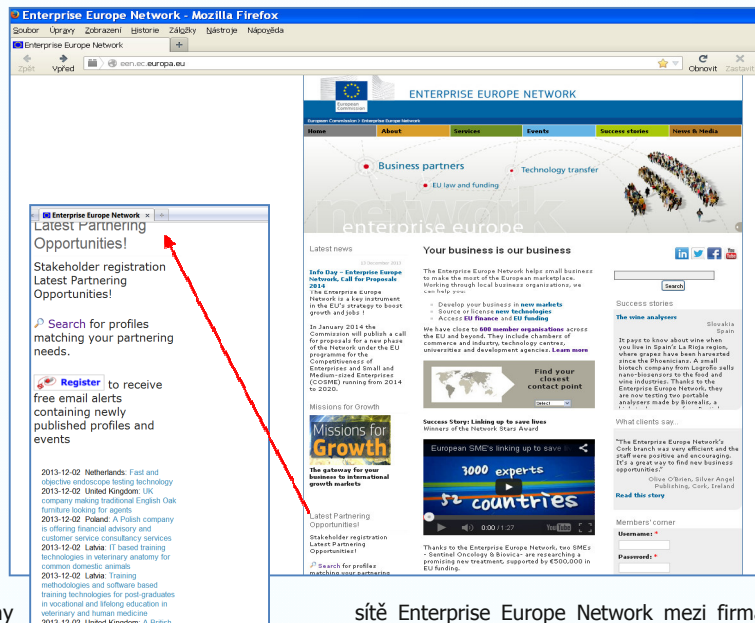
Enterprise Europe Network - Mozilla Firefox

Soubor Úpravy Zobrazení Historie Záložky Nástroje Nápověda

Enterprise Europe Network +

Zpět Vpřed een.ec.europa.eu Obnovit Zastavit

European Commission

ENTERPRISE EUROPE NETWORK

European Commission > Enterprise Europe Network

Home About Services Events Success stories News & Media

Business partners Technology transfer EU law and funding

enterprise europe network

Latest news

Info Day - Enterprise Europe Network, Call for Proposals 2014

The Enterprise Europe Network is a key instrument in the EU's strategy to boost growth and jobs !

In January 2014 the Commission will publish a call for proposals for a new phase of the Network under the EU programme for the Competitiveness of Enterprises and Small and Medium-sized Enterprises (COSME) running from 2014 to 2020.

Missions for Growth

Missions for Growth

The gateway for your business to international growth markets

Latest Partnering Opportunities!

Stakeholder registration Latest Partnering Opportunities!

Search for profiles matching your partnering

Your business is our business

The Enterprise Europe Network helps small business to make the most of the European marketplace. Working through local business organizations, we can help you:

Develop your business in new markets
Source or license new technologies
Access EU finance and EU funding

We have close to 600 member organizations across the EU and beyond. They include chambers of commerce and industry, technology centres, universities and development agencies. Learn more

Find your closest contact point

Success Story: Linking up to save lives
Winners of the Network Stars Award

European SME's linking up to save

3000 experts
52 countries

0:00 / 1:27

Thanks to the Enterprise Europe Network, two SMEs - Sentinel Oncology & Biovica- are researching a promising new treatment, supported by €500,000 in EU funding.

Search

Success stories

The wine analysers

Slovakia
Spain

It pays to know wine when you live in Spain's La Rioja region, where grapes have been harvested since the Phoenicians. A small biotech company from Logroño sells nano-biosensors to the food and wine industries. Thanks to the Enterprise Europe Network, they are now testing two portable analysers made by Biorealiz, a

What clients say...

"The Enterprise Europe Network's Cork branch was very efficient and the staff were positive and encouraging. It's a great way to find new business opportunities."

Olive O'Brien, Silver Angel Publishing, Cork, Ireland

Read this story

Members' corner

Username: *

Password: *

Enterprise Europe Network

Latest Partnering Opportunities!

Stakeholder registration Latest Partnering Opportunities!

Search for profiles matching your partnering needs.

Register to receive free email alerts containing newly published profiles and events

2013-12-02 Netherlands: Fast and objective endoscope testing technology
2013-12-02 United Kingdom: UK company making traditional English Oak furniture looking for agents
2013-12-02 Poland: A Polish company is offering financial advisory and customer service consultancy services
2013-12-02 Latvia: IT based training technologies in veterinary anatomy for common domestic animals
2013-12-02 Latvia: Training methodologies and software based training technologies for post-graduates in vocational and lifelong education in veterinary and human medicine
2013-12-02 United Kingdom: A Polish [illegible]

sítě Enterprise Europe Network mezi firm